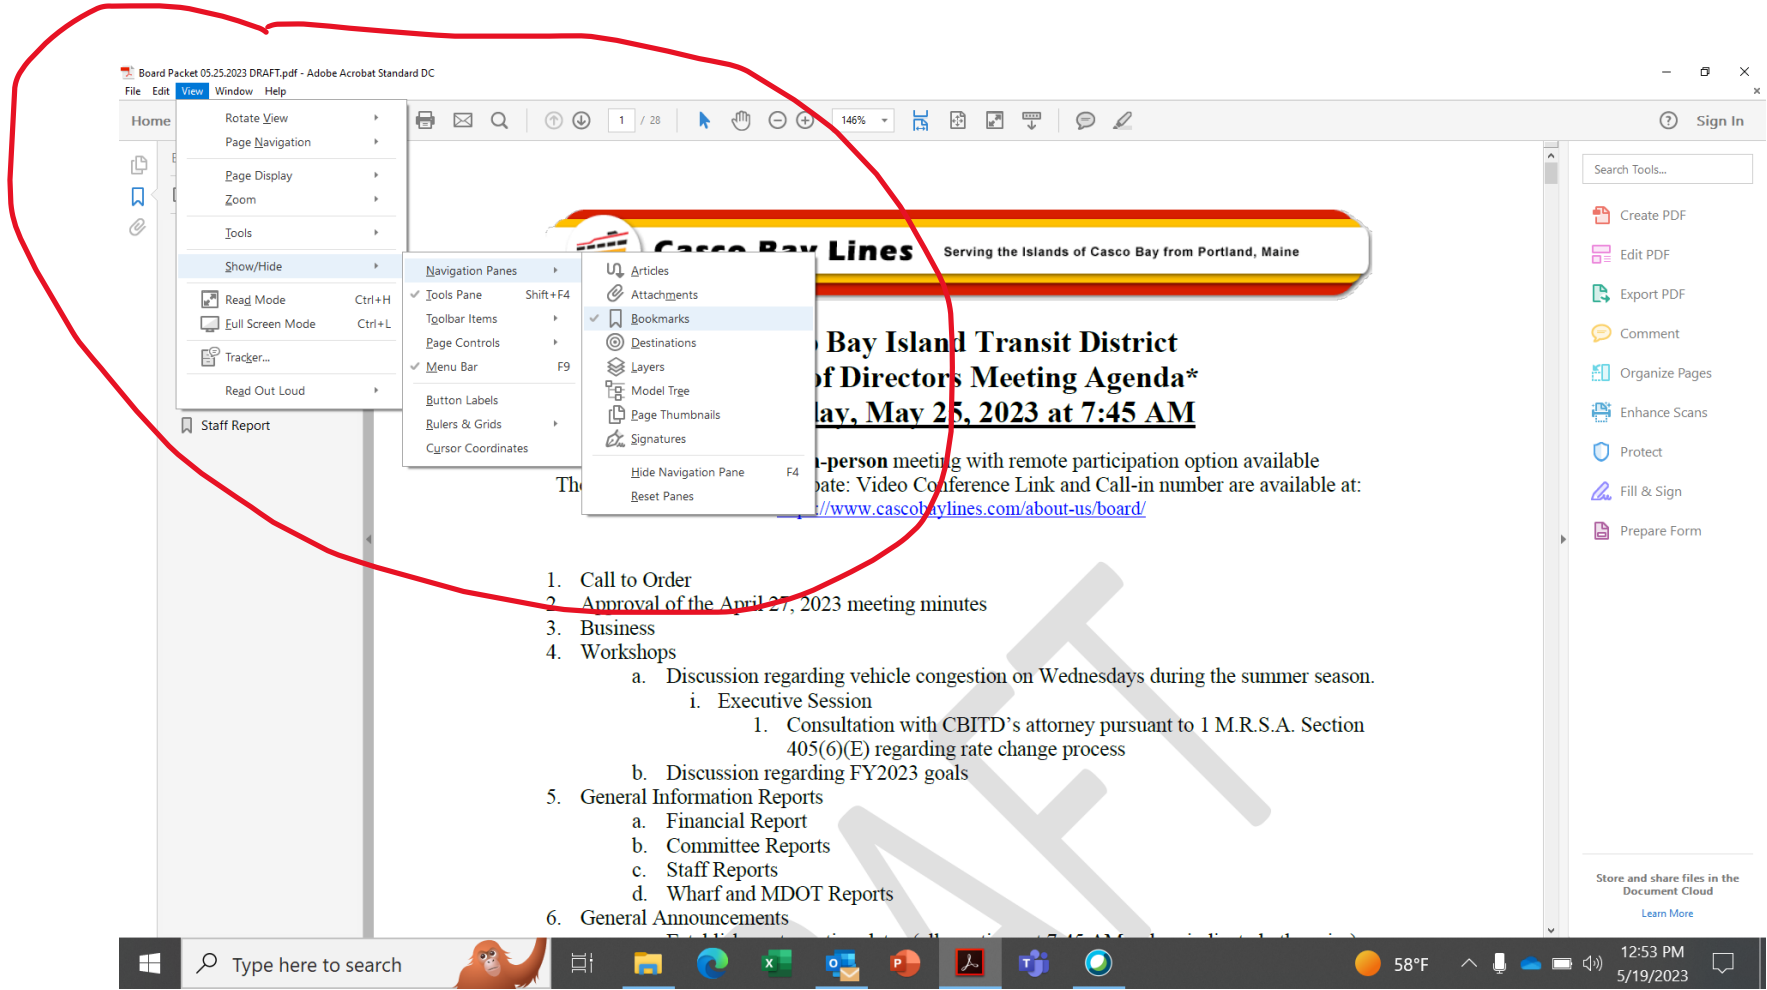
Board Packet 05.25.2023 DRAFT.pdf - Adobe Acrobat Standard DC

File Edit View Window Help

Home

Rotate View
Page Navigation
Page Display
Zoom
Tools
Show/Hide
Read Mode Ctrl+H
Full Screen Mode Ctrl+L
Tracker...
Read Out Loud

Navigation Panes
Tools Pane Shift+F4
Toolbar Items
Page Controls
Menu Bar F9
Button Labels
Rulers & Grids
Cursor Coordinates

Articles
Attachments
Bookmarks
Destinations
Layers
Model Tree
Page Thumbnails
Signatures
Hide Navigation Pane F4
Reset Panes

Staff Report

1 / 28 146%

Sign In

Search Tools...
Create PDF
Edit PDF
Export PDF
Comment
Organize Pages
Enhance Scans
Protect
Fill & Sign
Prepare Form

Store and share files in the Document Cloud
Learn More

Casco Bay Lines Serving the Islands of Casco Bay from Portland, Maine

Bay Island Transit District
of Directors Meeting Agenda*
lay, May 25, 2023 at 7:45 AM

-person meeting with remote participation option available
The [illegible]pate: Video Conference Link and Call-in number are available at:
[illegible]://www.cascobaylines.com/about-us/board/

1. Call to Order
2. Approval of the April 27, 2023 meeting minutes
3. Business
4. Workshops
a. Discussion regarding vehicle congestion on Wednesdays during the summer season.
i. Executive Session
1. Consultation with CBITD’s attorney pursuant to 1 M.R.S.A. Section 405(6)(E) regarding rate change process
b. Discussion regarding FY2023 goals
5. General Information Reports
a. Financial Report
b. Committee Reports
c. Staff Reports
d. Wharf and MDOT Reports
6. General Announcements

DRAFT

Type here to search
58°F
12:53 PM
5/19/2023